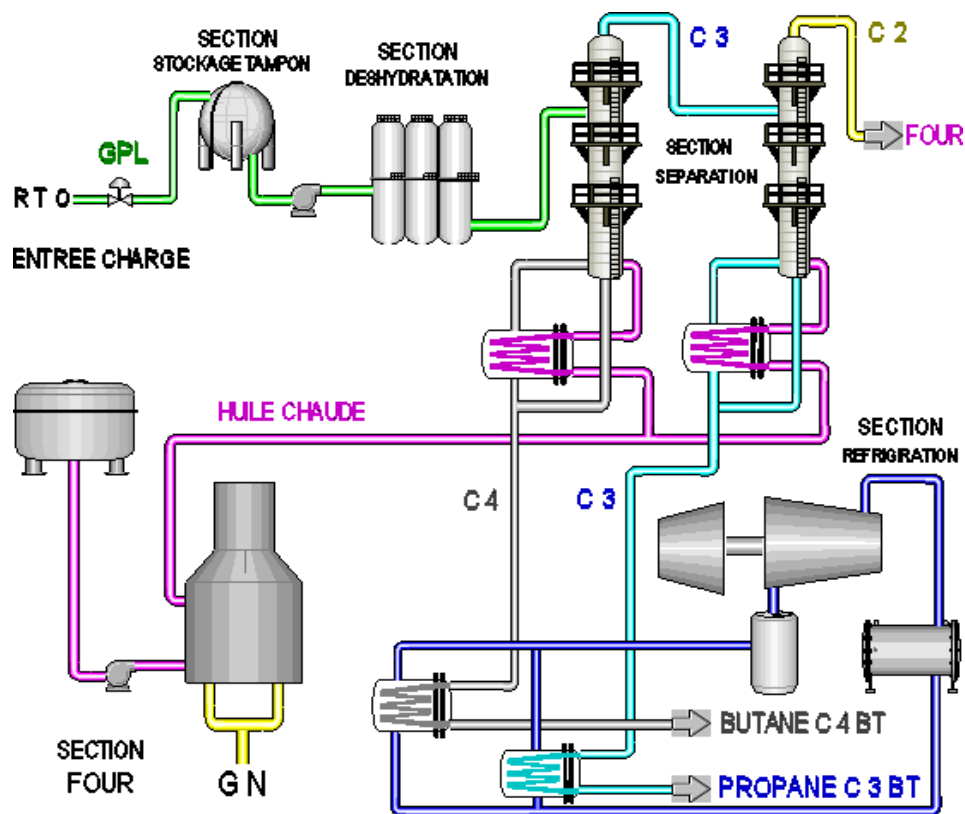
SECTION STOCKAGE TAMPON

SECTION DESHYDRATATION

C 3

C 2

FOUR

SECTION SEPARATION

GPL

R T 0

ENTREE CHARGE

HUILE CHAUDE

SECTION REFRIGRATION

C 4

C 3

BUTANE C 4 BT

PROPANE C 3 BT

SECTION FOUR

G N